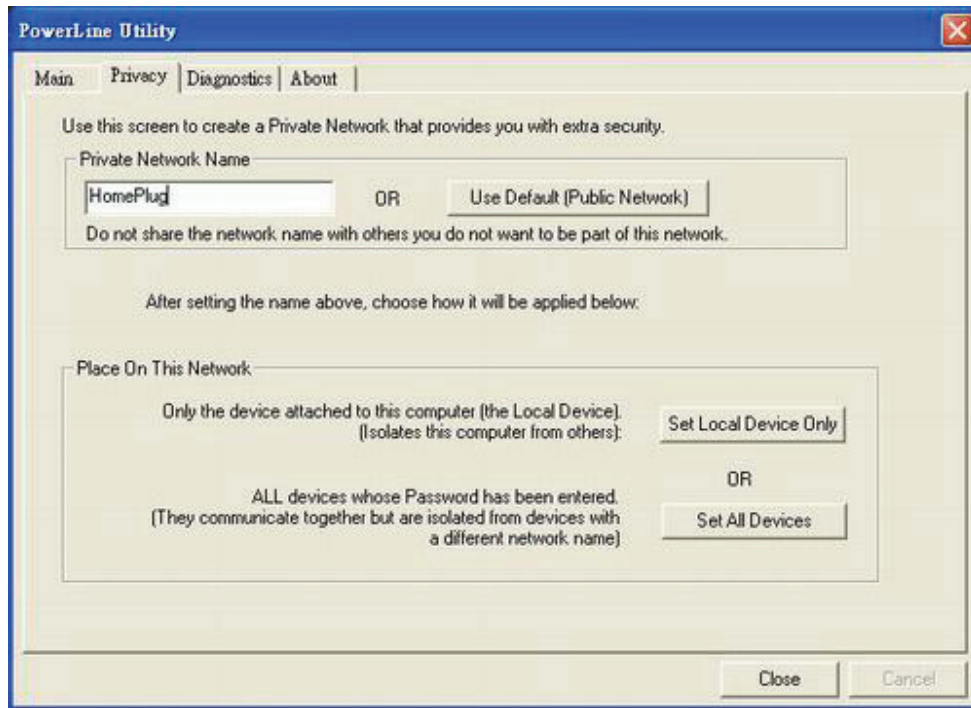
PowerLine Utility

Main | Privacy | Diagnostics | About

Use this screen to create a Private Network that provides you with extra security.

Private Network Name

HomePlug

OR

Use Default (Public Network)

Do not share the network name with others you do not want to be part of this network.

After setting the name above, choose how it will be applied below:

Place On This Network

Only the device attached to this computer (the Local Device). (Isolates this computer from others):

Set Local Device Only

OR

ALL devices whose Password has been entered. (They communicate together but are isolated from devices with a different network name)

Set All Devices

Close

Cancel